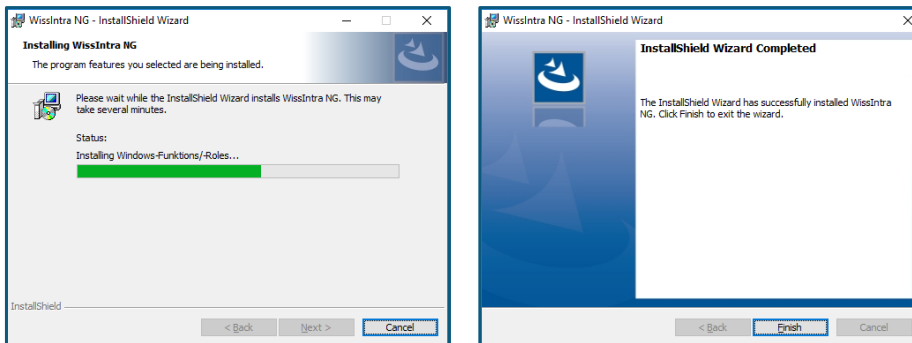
WissIntra NG - InstallShield Wizard

Installing WissIntra NG

The program features you selected are being installed.

Please wait while the InstallShield Wizard installs WissIntra NG. This may take several minutes.

Status:

Installing Windows-Funktions/-Roles...

InstallShield

< Back

Next >

Cancel

WissIntra NG - InstallShield Wizard

InstallShield Wizard Completed

The InstallShield Wizard has successfully installed WissIntra NG. Click Finish to exit the wizard.

< Back

Finish

Cancel